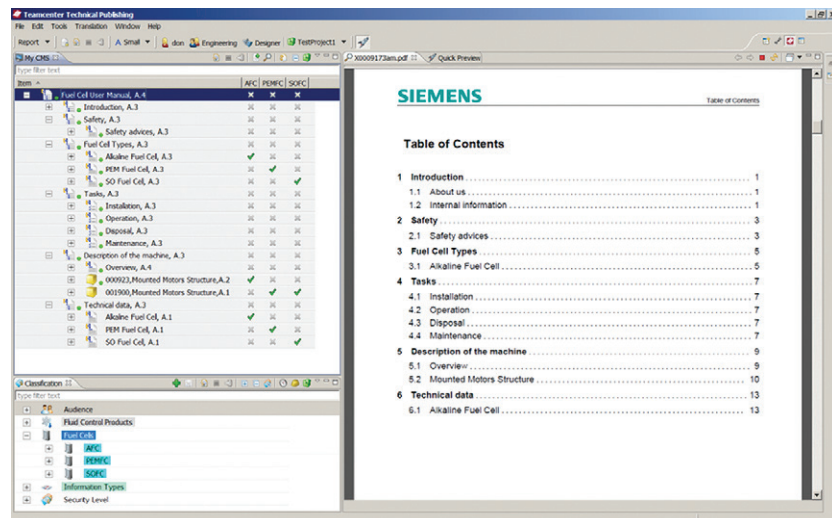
Teamcenter Technical Publishing

File Edit Tools Translation Window Help

Report Small don Engineering Designer TestProject1

My CMS

type filter text

| Item | AFC | PEMFC | SOFC |
|---|---|---|---|
| Fuel Cell User Manual, A.4 | ✗ | ✗ | ✗ |
| Introduction, A.3 | ✗ | ✗ | ✗ |
| Safety, A.3 | ✗ | ✗ | ✗ |
| Safety advices, A.3 | ✗ | ✗ | ✗ |
| Fuel Cell Types, A.3 | ✗ | ✗ | ✗ |
| Alkaine Fuel Cell, A.3 | ✓ | ✗ | ✗ |
| PEM Fuel Cell, A.3 | ✗ | ✓ | ✗ |
| SO Fuel Cell, A.3 | ✗ | ✗ | ✓ |
| Tasks, A.3 | ✗ | ✗ | ✗ |
| Installation, A.3 | ✗ | ✗ | ✗ |
| Operation, A.3 | ✗ | ✗ | ✗ |
| Disposal, A.3 | ✗ | ✗ | ✗ |
| Maintenance, A.3 | ✗ | ✗ | ✗ |
| Description of the machine, A.3 | ✗ | ✗ | ✗ |
| Overview, A.4 | ✗ | ✗ | ✗ |
| 000923,Mounted Motors Structure,A.2 | ✓ | ✓ | ✗ |
| 001900,Mounted Motors Structure,A.1 | ✗ | ✓ | ✓ |
| Technical data, A.3 | ✗ | ✗ | ✗ |
| Alkaine Fuel Cell, A.1 | ✓ | ✗ | ✗ |
| PEM Fuel Cell, A.1 | ✗ | ✓ | ✗ |
| SO Fuel Cell, A.1 | ✗ | ✗ | ✓ |

Classification

type filter text

Audience
Fluid Control Products
Fuel Cells
AFC
PEMFC
SOFC
Information Types
Security Level

X0009173am.pdf Quick Preview

SIEMENS

Table of Contents

Table of Contents

1 Introduction 1
1.1 About us 1
1.2 Internal information 1
2 Safety 3
2.1 Safety advices 3
3 Fuel Cell Types 5
3.1 Alkaline Fuel Cell 5
4 Tasks 7
4.1 Installation 7
4.2 Operation 7
4.3 Disposal 7
4.4 Maintenance 7
5 Description of the machine 9
5.1 Overview 9
5.2 Mounted Motors Structure 10
6 Technical data 13
6.1 Alkaline Fuel Cell 13